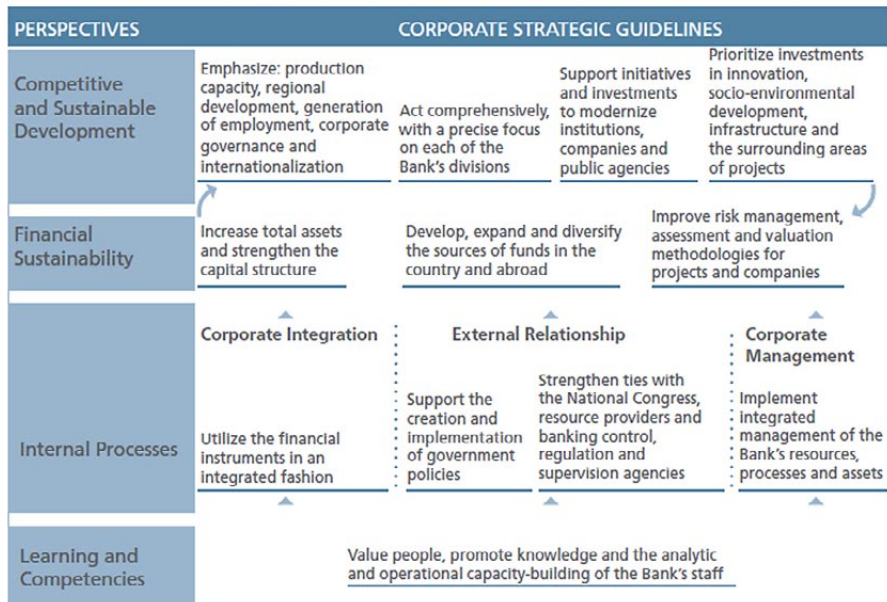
| PERSPECTIVES | CORPORATE STRATEGIC GUIDELINES | | | |
|---|---|---|---|---|
| Competitive and Sustainable Development | Emphasize: production capacity, regional development, generation of employment, corporate governance and internationalization | Act comprehensively, with a precise focus on each of the Bank's divisions | Support initiatives and investments to modernize institutions, companies and public agencies | Prioritize investments in innovation, socio-environmental development, infrastructure and the surrounding areas of projects |
| Financial Sustainability | Increase total assets and strengthen the capital structure | Develop, expand and diversify the sources of funds in the country and abroad | | Improve risk management, assessment and valuation methodologies for projects and companies |
| Internal Processes | Corporate Integration<br>Utilize the financial instruments in an integrated fashion | External Relationship<br>Support the creation and implementation of government policies | Strengthen ties with the National Congress, resource providers and banking control, regulation and supervision agencies | Corporate Management<br>Implement integrated management of the Bank's resources, processes and assets |
| Learning and Competencies | Value people, promote knowledge and the analytic and operational capacity-building of the Bank's staff | | | |